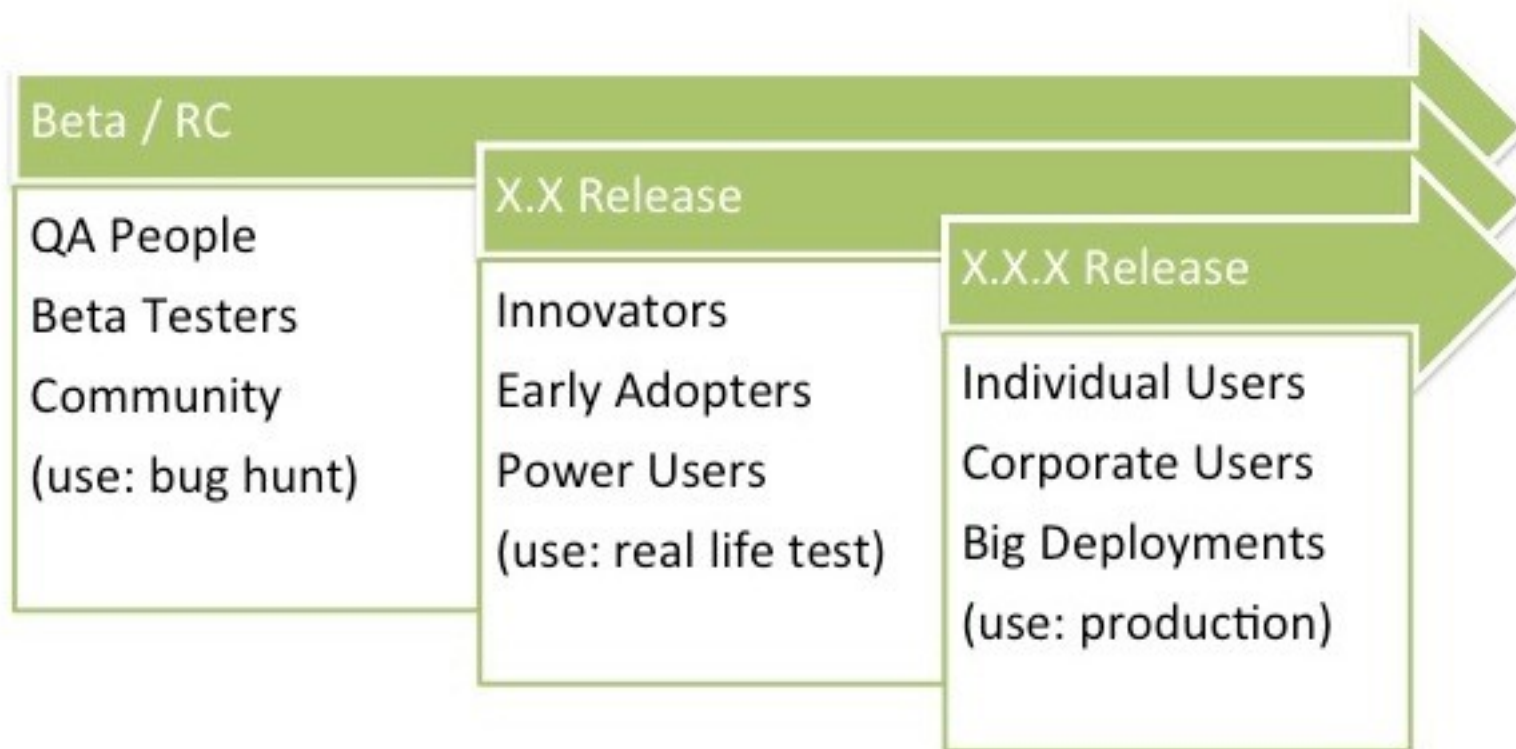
Beta / RC

QA People
Beta Testers
Community
(use: bug hunt)

X.X Release

Innovators
Early Adopters
Power Users
(use: real life test)

X.X.X Release

Individual Users
Corporate Users
Big Deployments
(use: production)